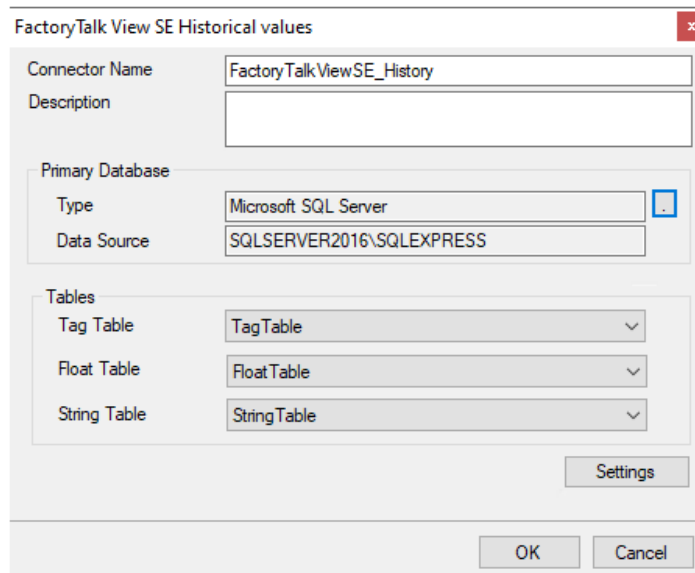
FactoryTalk View SE Historical values

Connector Name
FactoryTalkViewSE_History
Description

Primary Database
Type
Microsoft SQL Server
..
Data Source
SQLSERVER2016\SQLEXPRESS

Tables
Tag Table
TagTable
Float Table
FloatTable
String Table
StringTable

Settings

OK
Cancel